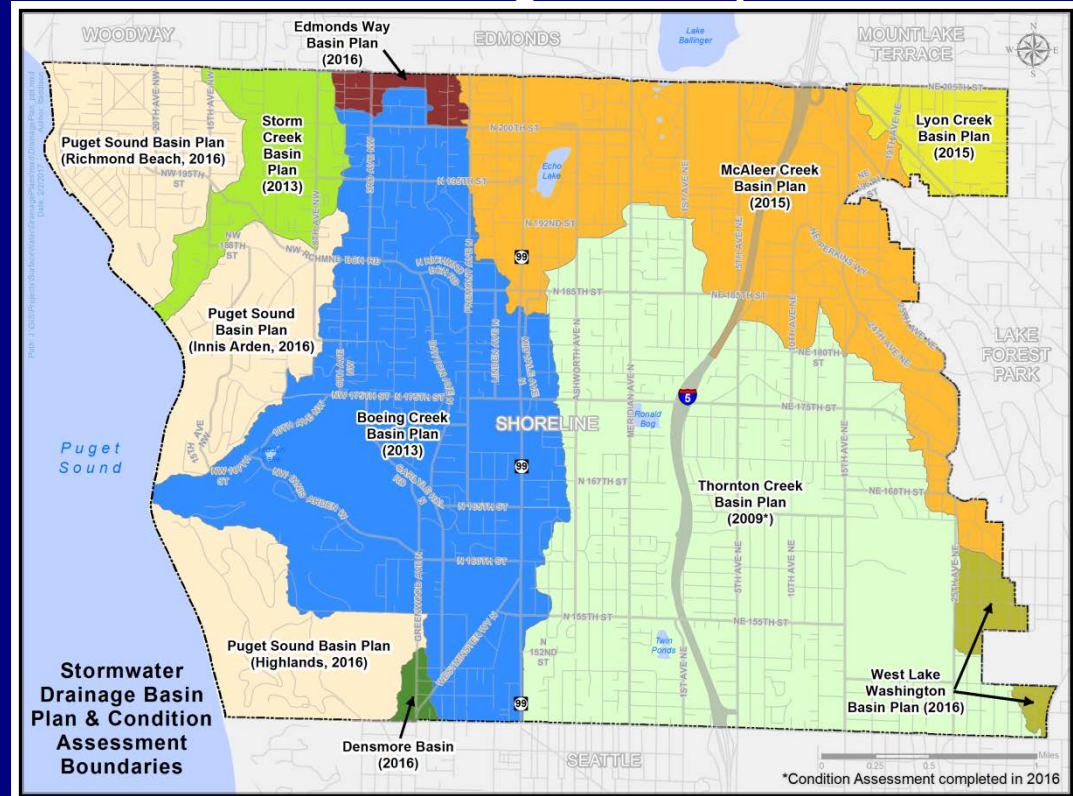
WOODWAY
Edmonds Way Basin Plan (2016)
EDMONDS
Lake Ballinger
MOUNTLAKE TERRACE
N
Puget Sound Basin Plan (Richmond Beach, 2016)
Storm Creek Basin Plan (2013)
Lyon Creek Basin Plan (2015)
McAleer Creek Basin Plan (2015)
Echo Lake
N 200TH ST
N 195TH ST
N 192ND ST
NW 195TH ST
NW 188TH ST
NW RICHMOND BCH RD
99
N 185TH ST
NE 185TH ST
NE 180TH ST
NE PERKINS WY
Puget Sound Basin Plan (Innis Arden, 2016)
LAKE FOREST PARK
N 175TH ST
NW 175TH ST
NE 175TH ST
5
Ronald Bog
Boeing Creek Basin Plan (2013)
SHORELINE
Puget Sound
99
N 167TH ST
Thornton Creek Basin Plan (2009*)
NE 168TH ST
NW 161ST ST
NW INNIS ARDEN WY
N 165TH ST
N 160TH ST
N 155TH ST
NE 155TH ST
N 152ND ST
Twin Ponds
Puget Sound Basin Plan (Highlands, 2016)
99
Stormwater Drainage Basin Plan & Condition Assessment Boundaries
Densmore Basin (2016)
West Lake Washington Basin Plan (2016)
SEATTLE
0 0.25 0.5 1 Miles
*Condition Assessment completed in 2016